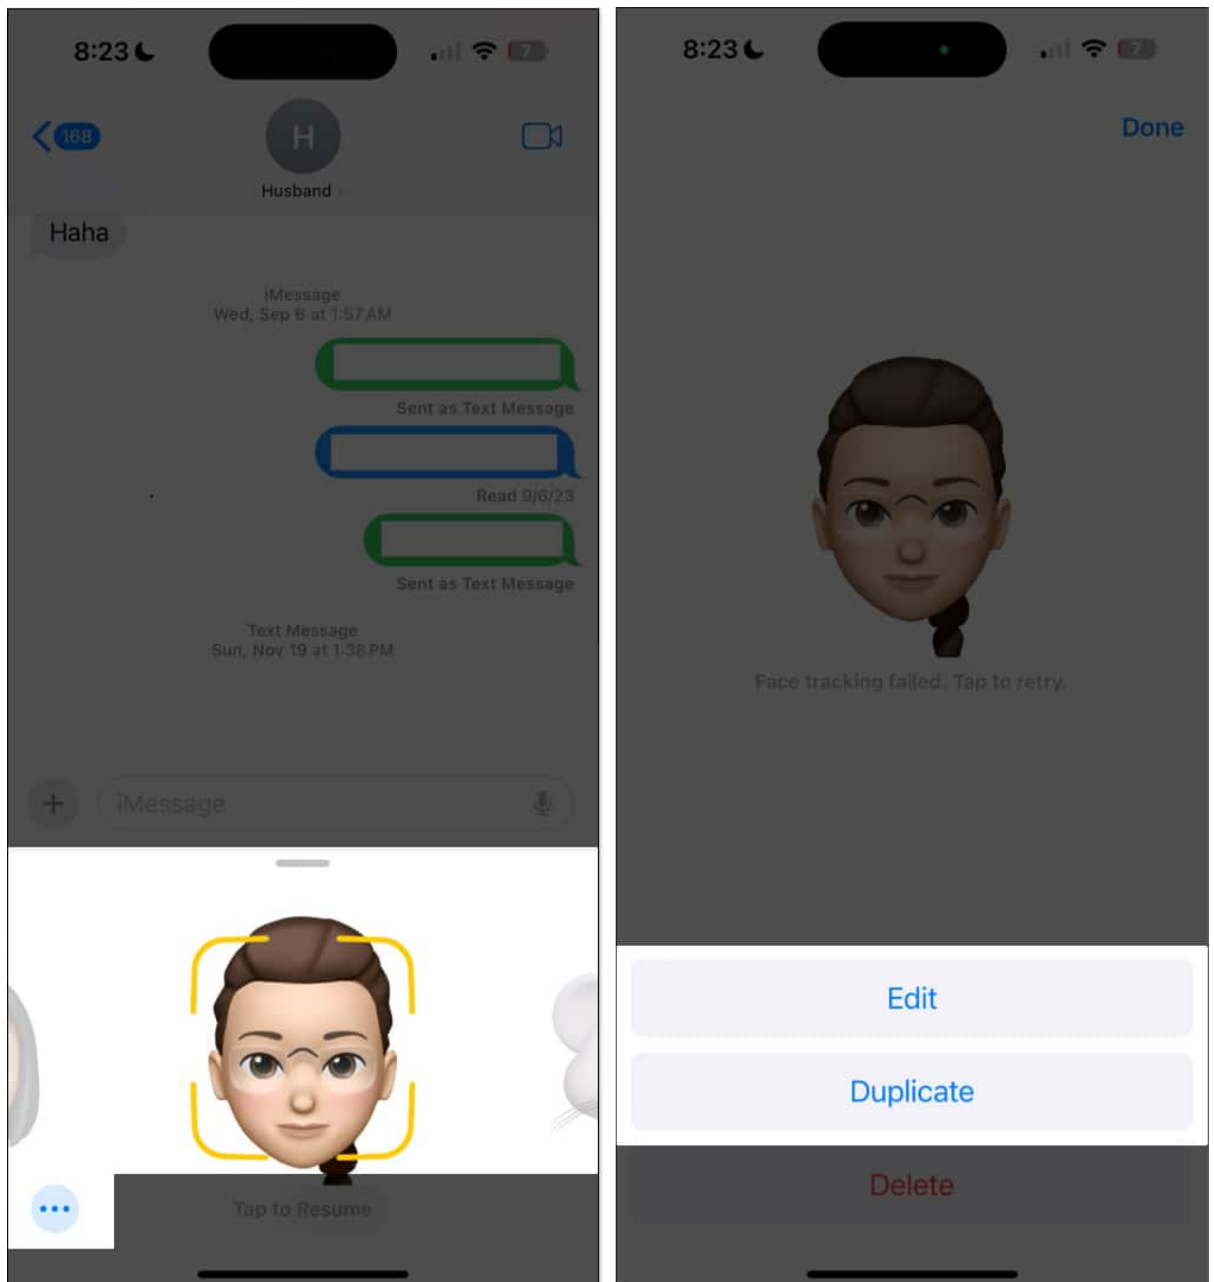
8:23

168

H

Husband

Haha

iMessage
Wed, Sep 6 at 1:57 AM

Sent as Text Message

Read 9/6/23

Sent as Text Message

Text Message
Sun, Nov 19 at 1:38 PM

iMessage

Tap to Resume

8:23

Done

Face tracking failed. Tap to retry.

Edit

Duplicate

Delete